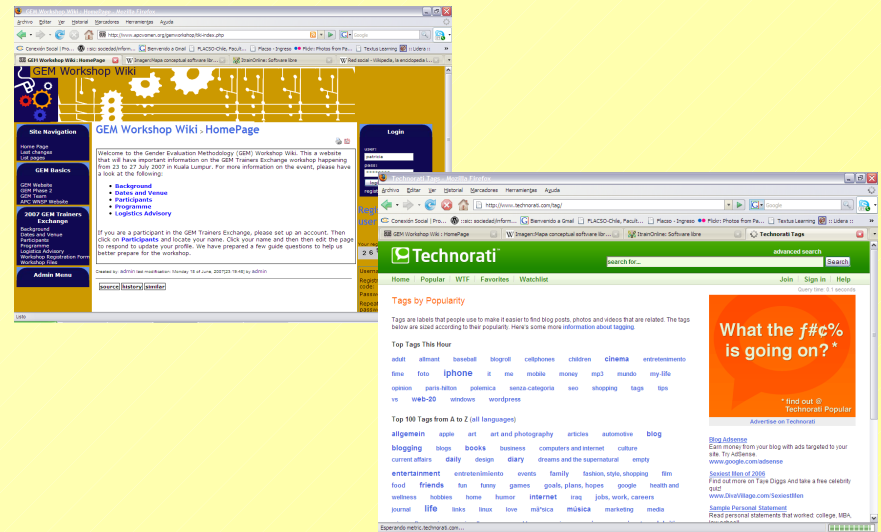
GEM Workshop Wiki : HomePage - Mozilla Firefox

Archivo Editar Ver Historial Marcadores Herramientas Ayuda

http://www.apcwomen.org/gemworkshop/tiki-index.php

Conexión Social | Pro... :sic: sociedad|inform... Bienvenido a Gmail FLACSO-Chile, Facult... Flacso - Ingreso Flickr: Photos from Pa... Textus Learning :: Lidera ::

GEM Workshop Wiki : HomePage | Imagen:Mapa conceptual software libr... | IlrainOnline: Software libre | Red social - Wikipedia, la enciclopedia l...

GEM Workshop Wiki

Site Navigation
Home Page
Last changes
List pages

GEM Basics
GEM Website
GEM Phase 2
GEM Team
APC WNSP Website

2007 GEM Trainers Exchange
Background
Dates and Venue
Participants
Programme
Logistics Advisory
Workshop Registration Form
Workshop Files

Admin Menu

GEM Workshop Wiki > HomePage

Welcome to the Gender Evaluation Methodology (GEM) Workshop Wiki. This a website that will have important information on the GEM Trainers Exchange workshop happening from 23 to 27 July 2007 in Kuala Lumpur. For more information on the event, please have a look at the following:

- Background
- Dates and Venue
- Participants
- Programme
- Logistics Advisory

If you are a participant in the GEM Trainers Exchange, please set up an account. Then click on Participants and locate your name. Click your name and then then edit the page to respond to update your profile. We have prepared a few guide questions to help us better prepare for the workshop.

Created by: admin last modification: Monday 18 of June, 2007 [23:19:49] by admin

source history similar

Login
user:
patricia
pass:

Listo

Technorati Tags - Mozilla Firefox

Archivo Editar Ver Historial Marcadores Herramientas Ayuda

http://www.technorati.com/tag/

Conexión Social | Pro... :sic: sociedad|inform... Bienvenido a Gmail FLACSO-Chile, Facult... Flacso - Ingreso Flickr: Photos from Pa... Textus Learning :: Lidera ::

GEM Workshop Wiki : HomePage | Imagen:Mapa conceptual software libr... | IlrainOnline: Software libre | Technorati Tags

Technorati

advanced search
search for... Search

Home Popular WTF Favorites Watchlist Join Sign in Help

Query time: 0.1 seconds

Tags by Popularity

Tags are labels that people use to make it easier to find blog posts, photos and videos that are related. The tags below are sized according to their popularity. Here's some more information about tagging.

Top Tags This Hour

adult allmant baseball blogroll cellphones children cinema entretenimiento film foto iphone it me mobile money mp3 mundo my-life opinion paris-hilton polemica senza-categoria seo shopping tags tips vs web-20 windows wordpress

Top 100 Tags from A to Z (all languages)

allgemein apple art art and photography articles automotive blog blogging blogs books business computers and internet culture current affairs daily design diary dreams and the supernatural empty entertainment entretenimiento events family fashion, style, shopping film food friends fun funny games goals, plans, hopes google health and wellness hobbies home humor internet iraq jobs, work, careers journal life links linux love mã*sica música marketing media

What the ƒ#¢% is going on?*
* find out @ Technorati Popular

Advertise on Technorati

Blog Adsense
Earn money from your blog with ads targeted to your site. Try AdSense.
www.google.com/adsense

Sexiest Men of 2006
Find out more on Taye Diggs And take a free celebrity quiz!
www.DivaVillage.com/SexiestMen

Sample Personal Statement
Read personal statements that worked: college, MBA,

Esperando metric.technorati.com...